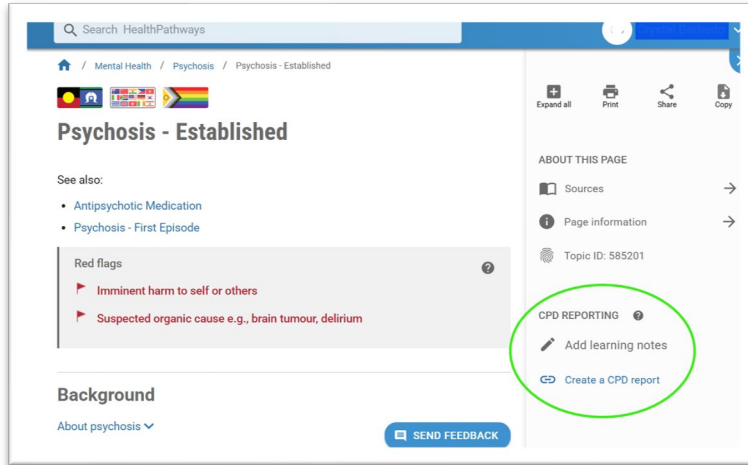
Search HealthPathways

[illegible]

/ Mental Health / Psychosis / Psychosis - Established

Psychosis - Established

See also:

- Antipsychotic Medication
- Psychosis - First Episode

Red flags

Imminent harm to self or others

Suspected organic cause e.g., brain tumour, delirium

Background

About psychosis

SEND FEEDBACK

Expand all

Print

Share

Copy

ABOUT THIS PAGE

Sources

Page information

Topic ID: 585201

CPD REPORTING

Add learning notes

Create a CPD report